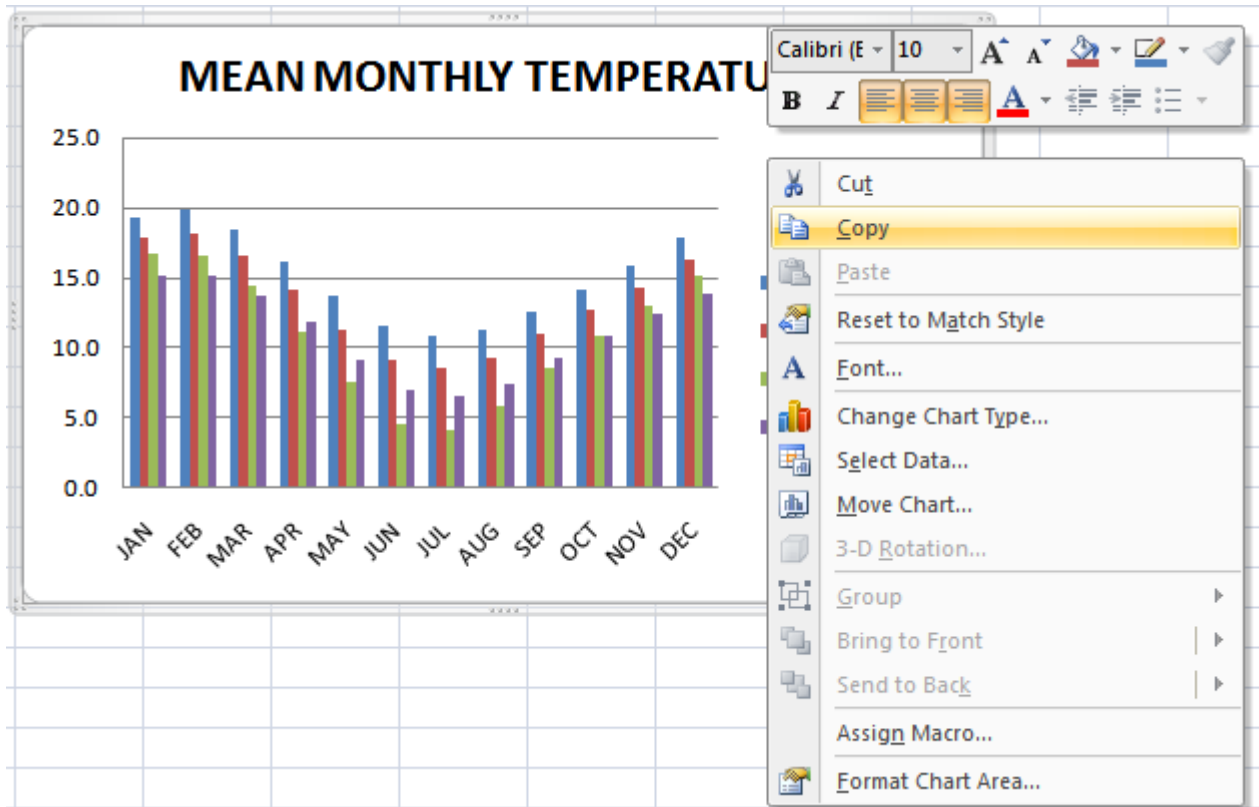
MEAN MONTHLY TEMPERATU

25.0
20.0
15.0
10.0
5.0
0.0

JAN FEB MAR APR MAY JUN JUL AUG SEP OCT NOV DEC

Calibri (E 10
A A
B I
A

Cut
Copy
Paste
Reset to Match Style
Font...
Change Chart Type...
Select Data...
Move Chart...
3-D Rotation...
Group
Bring to Front
Send to Back
Assign Macro...
Format Chart Area...